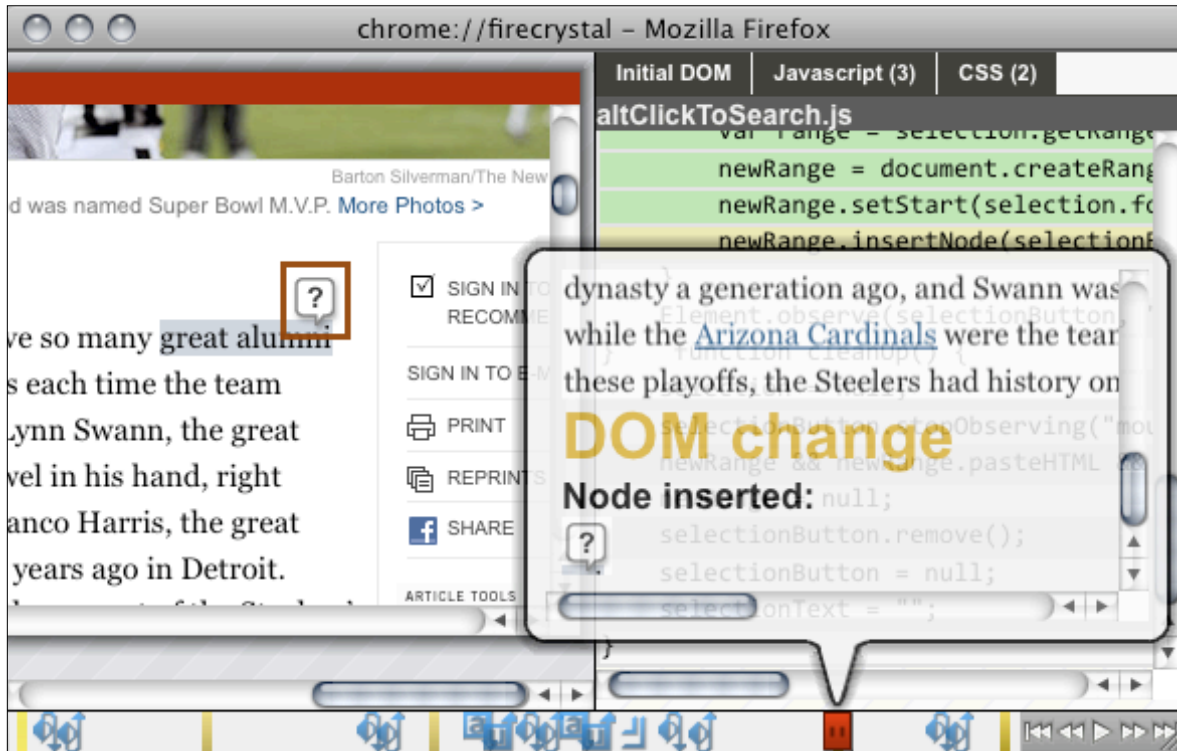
chrome://firecrystal – Mozilla Firefox

Barton Silverman/The New
d was named Super Bowl M.V.P. More Photos >

?

ve so many great alumni
s each time the team
Lynn Swann, the great
vel in his hand, right
anco Harris, the great
years ago in Detroit.

SIGN IN TO
RECOMME
SIGN IN TO E-M
PRINT
REPRINTS
SHARE
ARTICLE TOOLS

Initial DOM | Javascript (3) | CSS (2)

altClickToSearch.js

var range = selection.getRange
newRange = document.createRang
newRange.setStart(selection.fo
newRange.insertNode(selectionB

Element.observe(selectionButton,
function cleanUp() {
selectionButton.stopObserving("mou
newRange && newRange.pasteHTML &&
null;
selectionButton.remove();
selectionButton = null;
selectionText = "";
}

dynasty a generation ago, and Swann was
while the Arizona Cardinals were the tear
these playoffs, the Steelers had history on

DOM change

Node inserted:

?